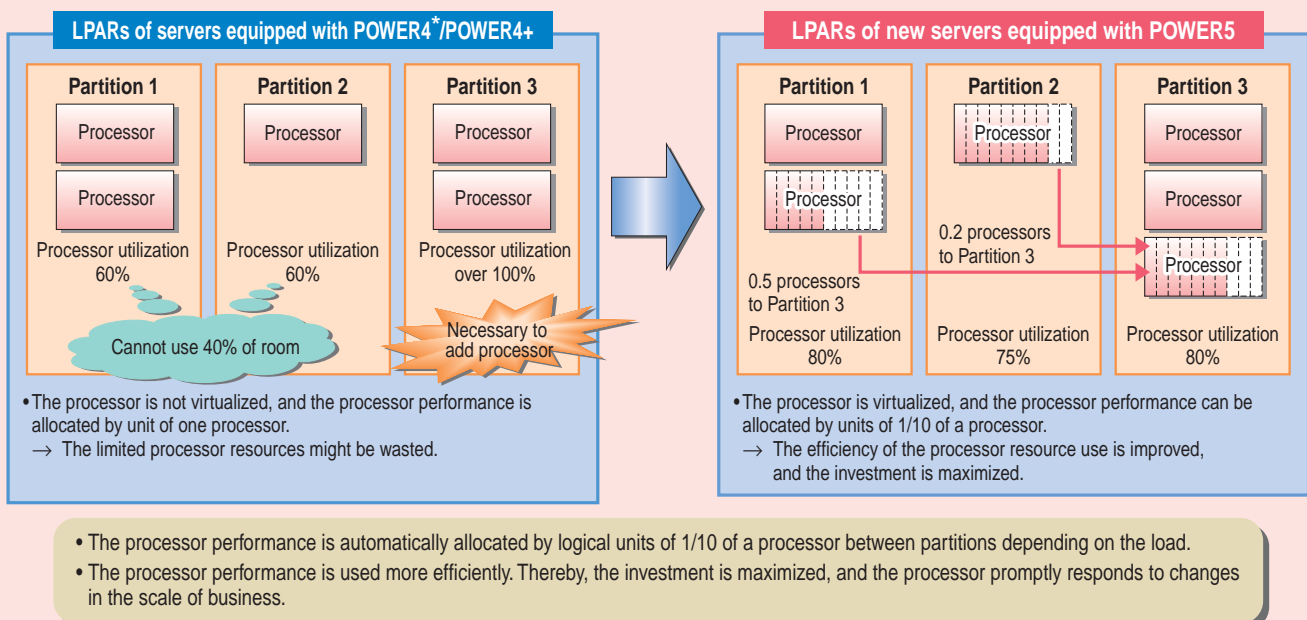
LPARs of servers equipped with POWER4*/POWER4+

Partition 1

Processor

Processor

Processor utilization 60%

Partition 2

Processor

Processor utilization 60%

Partition 3

Processor

Processor

Processor utilization over 100%

Cannot use 40% of room

Necessary to add processor

• The processor is not virtualized, and the processor performance is allocated by unit of one processor.
$\rightarrow$ The limited processor resources might be wasted.

LPARs of new servers equipped with POWER5

Partition 1

Processor

Processor

0.5 processors to Partition 3

Processor utilization 80%

Partition 2

Processor

0.2 processors to Partition 3

Processor utilization 75%

Partition 3

Processor

Processor

Processor

Processor utilization 80%

• The processor is virtualized, and the processor performance can be allocated by units of 1/10 of a processor.
$\rightarrow$ The efficiency of the processor resource use is improved, and the investment is maximized.

• The processor performance is automatically allocated by logical units of 1/10 of a processor between partitions depending on the load.
• The processor performance is used more efficiently. Thereby, the investment is maximized, and the processor promptly responds to changes in the scale of business.